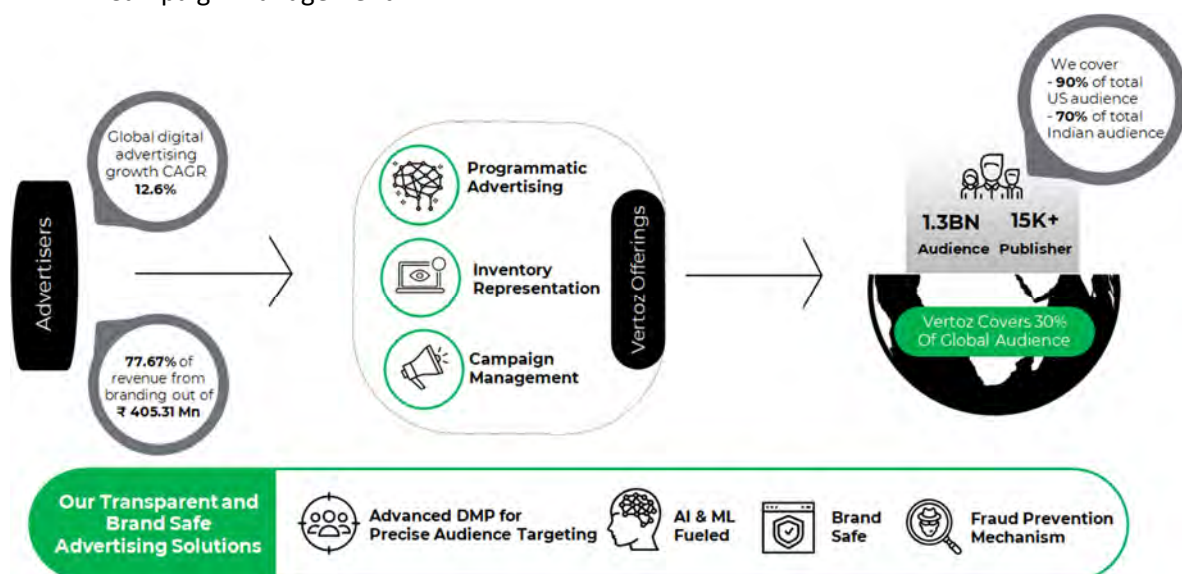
Advertisers

Global digital advertising growth CAGR 12.6%

77.67% of revenue from branding out of ₹ 405.31 Mn

Programmatic Advertising

Inventory Representation

Campaign Management

Vertoz Offerings

We cover - 90% of total US audience - 70% of total Indian audience

1.3BN Audience

15K+ Publisher

Vertoz Covers 30% Of Global Audience

Our Transparent and Brand Safe Advertising Solutions

Advanced DMP for Precise Audience Targeting

AI & ML Fueled

Brand Safe

Fraud Prevention Mechanism